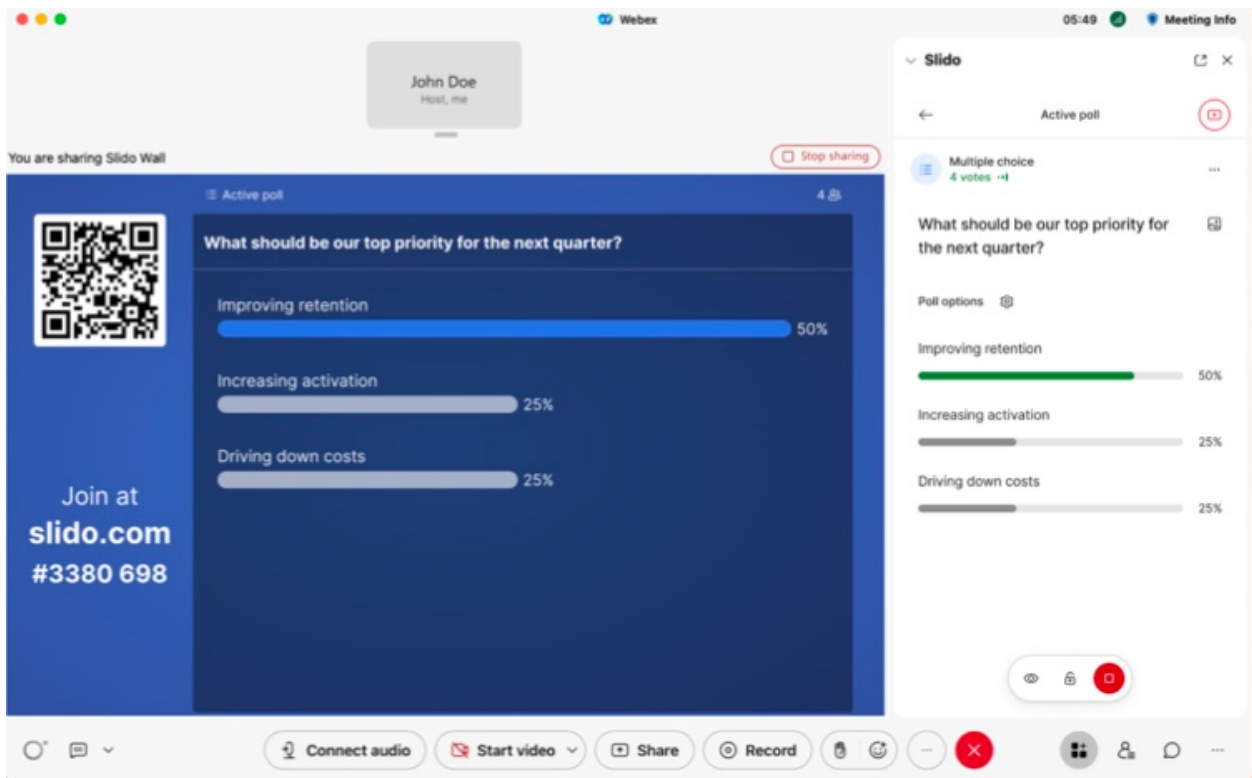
Webex

05:49 Meeting Info

John Doe
Host, me

You are sharing Slido Wall

Stop sharing

Active poll

4

What should be our top priority for the next quarter?

Improving retention

50%

Increasing activation

25%

Driving down costs

25%

Join at
slido.com
#3380 698

Slido

Active poll

Multiple choice
4 votes

What should be our top priority for the next quarter?

Poll options

Improving retention

50%

Increasing activation

25%

Driving down costs

25%

Connect audio

Start video

Share

Record